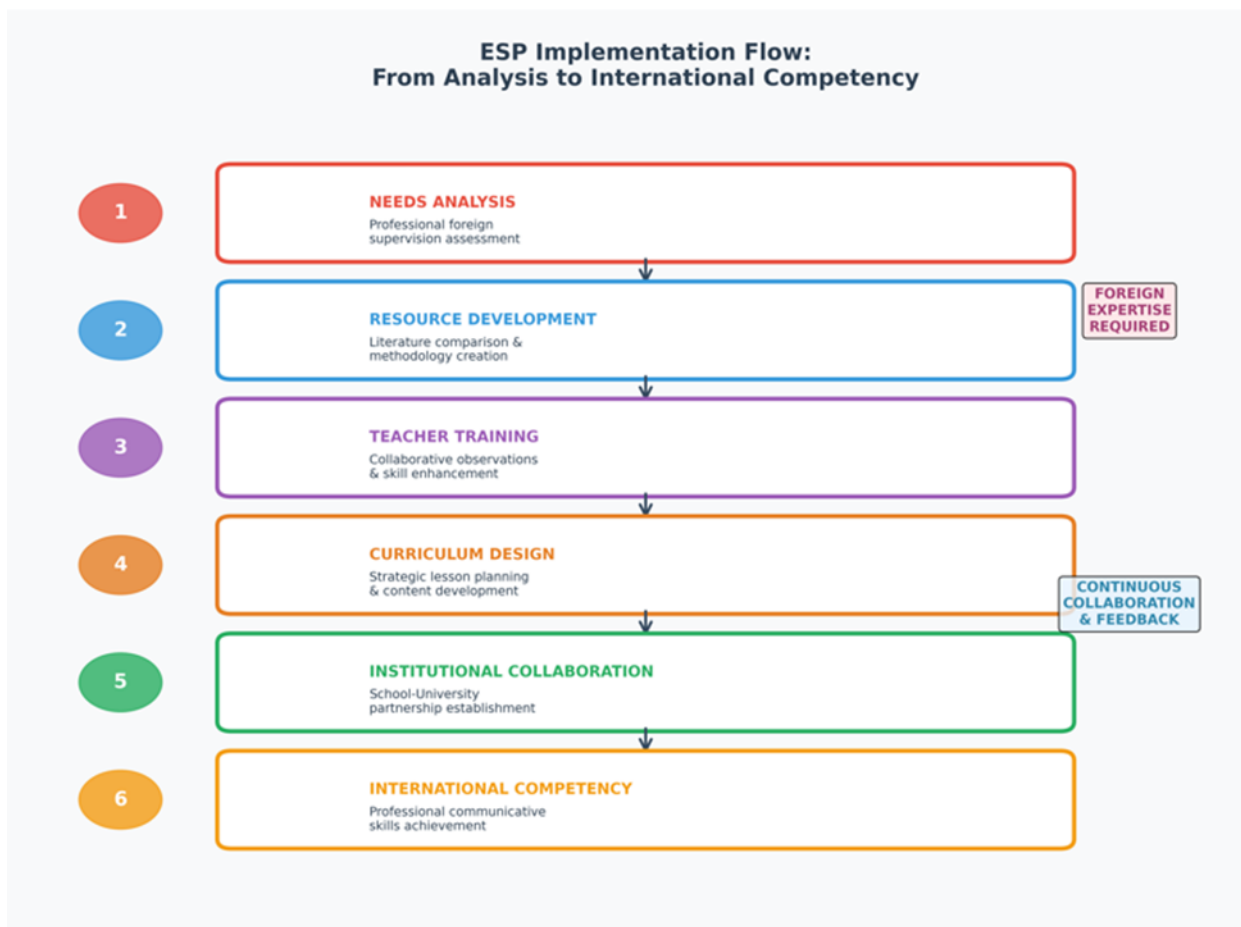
ESP Implementation Flow:
From Analysis to International Competency

1

NEEDS ANALYSIS

Professional foreign supervision assessment

2

RESOURCE DEVELOPMENT

Literature comparison & methodology creation

FOREIGN EXPERTISE REQUIRED

3

TEACHER TRAINING

Collaborative observations & skill enhancement

4

CURRICULUM DESIGN

Strategic lesson planning & content development

CONTINUOUS COLLABORATION & FEEDBACK

5

INSTITUTIONAL COLLABORATION

School-University partnership establishment

6

INTERNATIONAL COMPETENCY

Professional communicative skills achievement